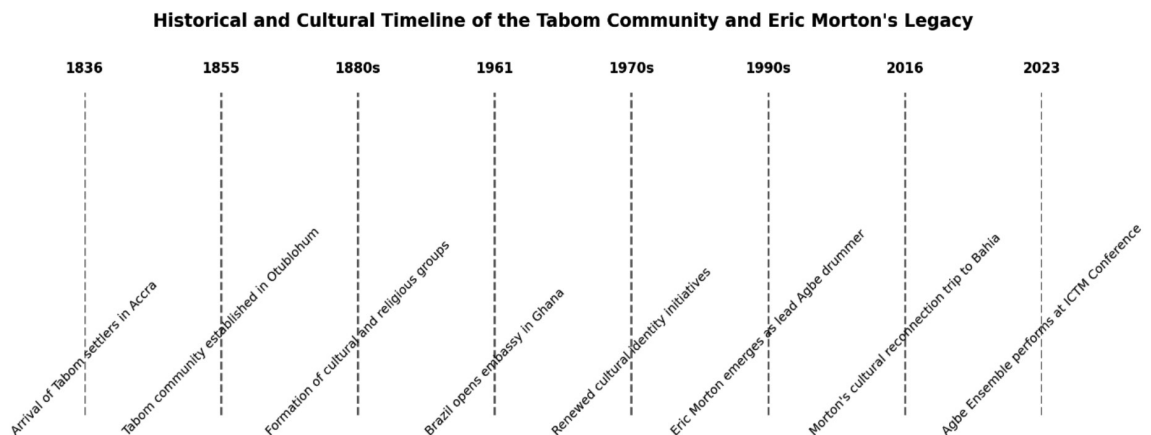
Historical and Cultural Timeline of the Tabom Community and Eric Morton's Legacy

1836

Arrival of Tabom settlers in Accra

1855

Tabom community established in Otublohum

1880s

Formation of cultural and religious groups

1961

Brazil opens embassy in Ghana

1970s

Renewed cultural identity initiatives

1990s

Eric Morton emerges as lead Agbe drummer

2016

Morton's cultural reconnection trip to Bahia

2023

Agbe Ensemble performs at ICTM Conference